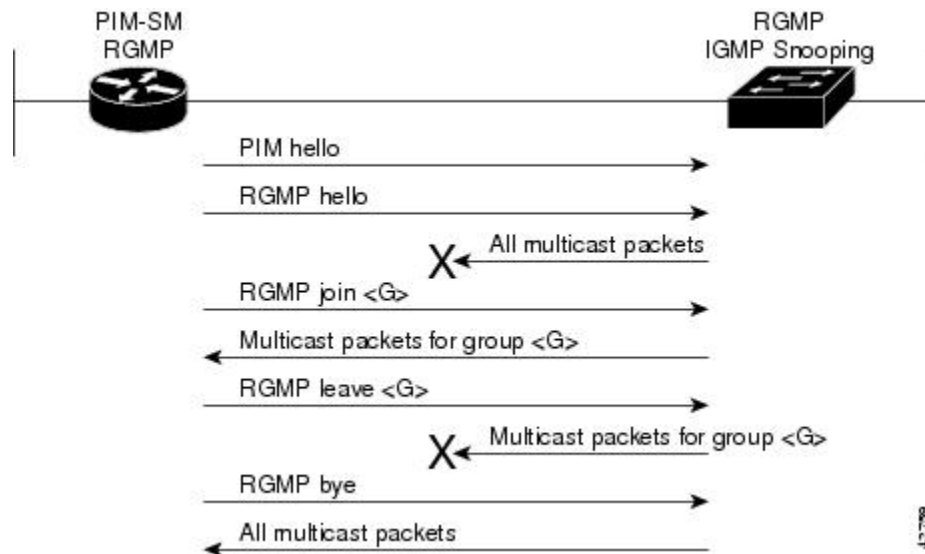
PIM-SM
RGMP

RGMP
IGMP Snooping

PIM hello

RGMP hello

X All multicast packets

RGMP join <G>

Multicast packets for group <G>

RGMP leave <G>

X Multicast packets for group <G>

RGMP bye

All multicast packets

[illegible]